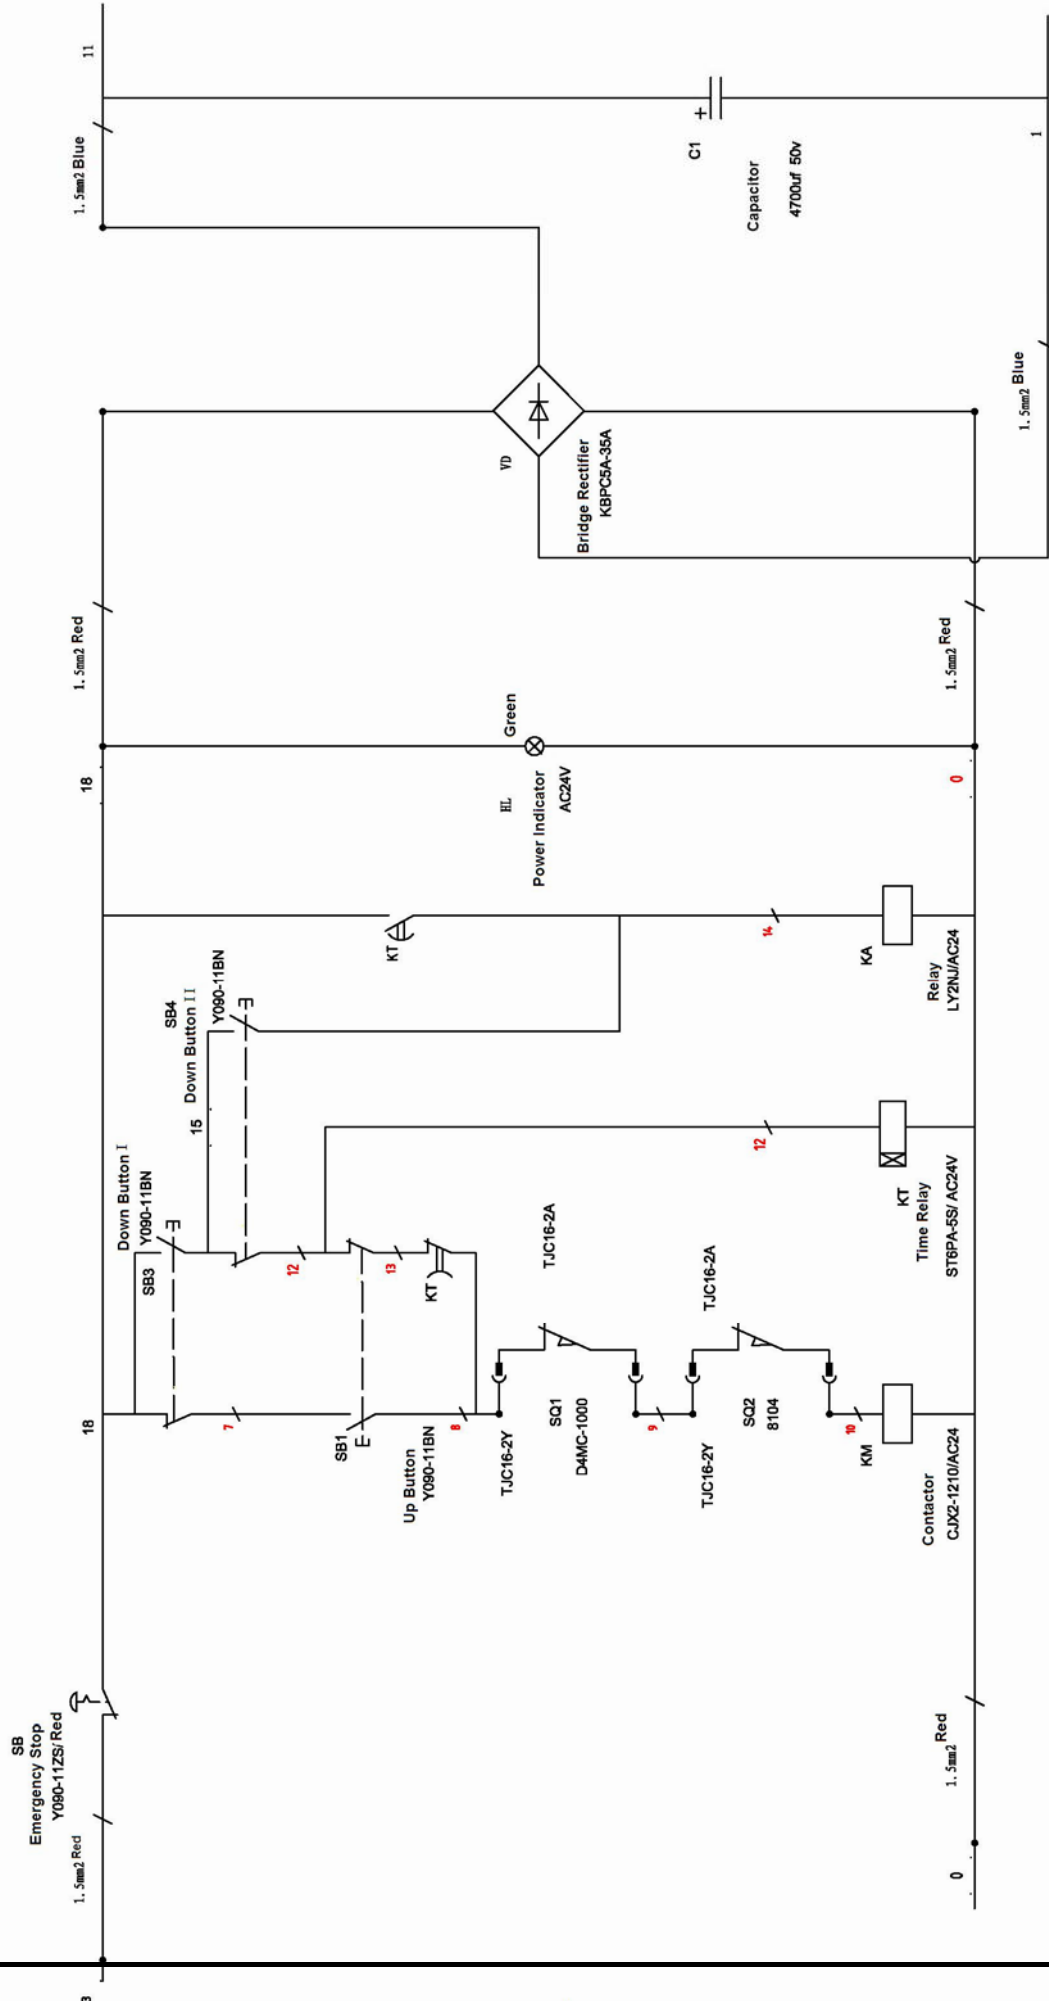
11

1. 5mm2 Blue

C1

Capacitor
4700uf 50v

1

1. 5mm2 Blue

VD
Bridge Rectifier
KBPC5A-35A

1. 5mm2 Red

1. 5mm2 Red

Green

HL
Power Indicator
AC24V

18

0

KT

14

KA
Relay
LY2NJ/AC24

SB4
Down Button I I
Y090-11BN

15

12

KT
Time Relay
ST6PA-5S/ AC24V

Down Button I
Y090-11BN

SB3

12

13

KT

TJC16-2A

TJC16-2A

18

7

SB1
Up Button
Y090-11BN

8

TJC16-2Y

SQ1
D4MC-1000

9

TJC16-2Y

SQ2
8104

10

KM
Contactor
CJX2-1210/AC24

SB
Emergency Stop
Y090-11ZS/ Red

1. 5mm2 Red

1. 5mm2 Red

0

3